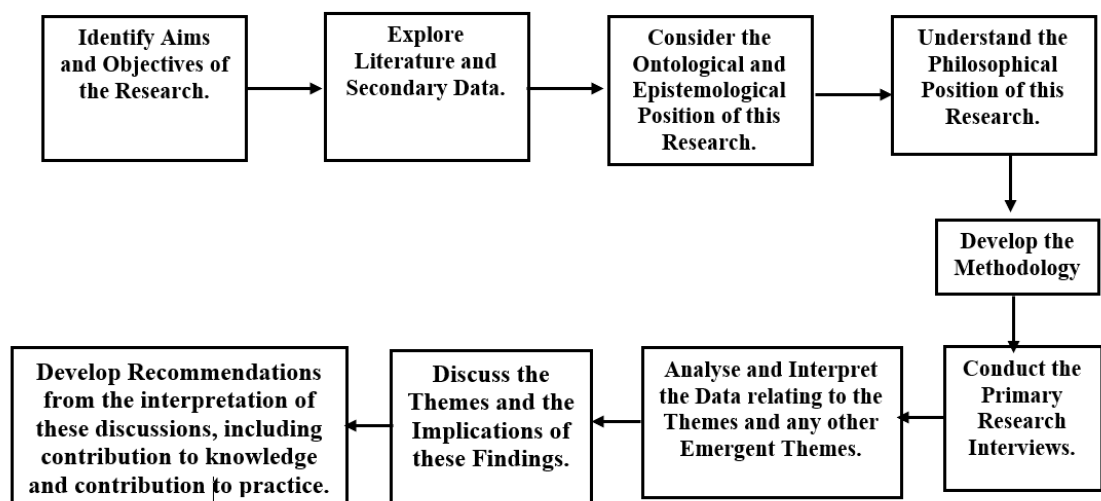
Identify Aims and Objectives of the Research.

Explore Literature and Secondary Data.

Consider the Ontological and Epistemological Position of this Research.

Understand the Philosophical Position of this Research.

Develop the Methodology

Conduct the Primary Research Interviews.

Analyse and Interpret the Data relating to the Themes and any other Emergent Themes.

Discuss the Themes and the Implications of these Findings.

Develop Recommendations from the interpretation of these discussions, including contribution to knowledge and contribution to practice.